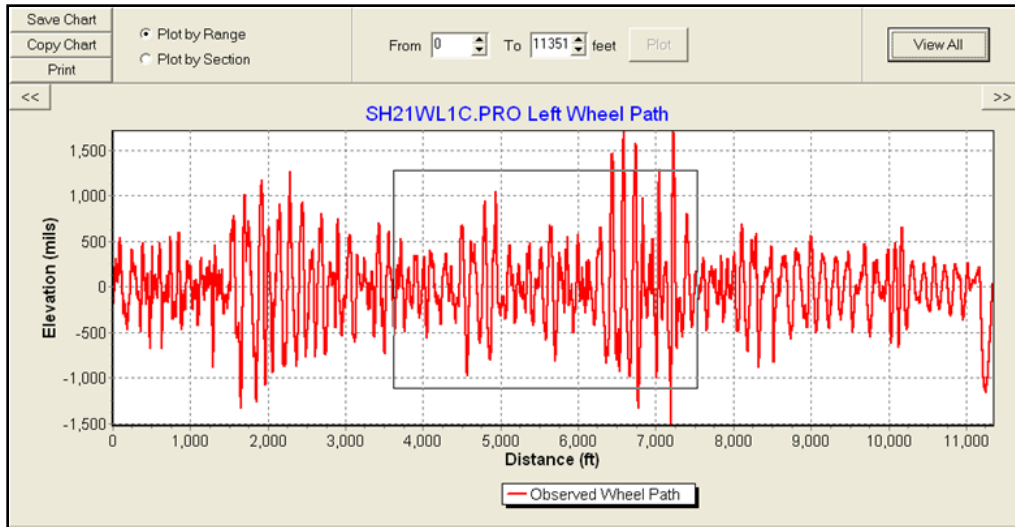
Save Chart
Copy Chart
Print

Plot by Range
Plot by Section

From 0 To 11351 feet Plot

View All

<<
>>

SH21WL1C.PRO Left Wheel Path

Elevation (mils)

1,500
1,000
500
0
-500
-1,000
-1,500

0 1,000 2,000 3,000 4,000 5,000 6,000 7,000 8,000 9,000 10,000 11,000

Distance (ft)

Observed Wheel Path